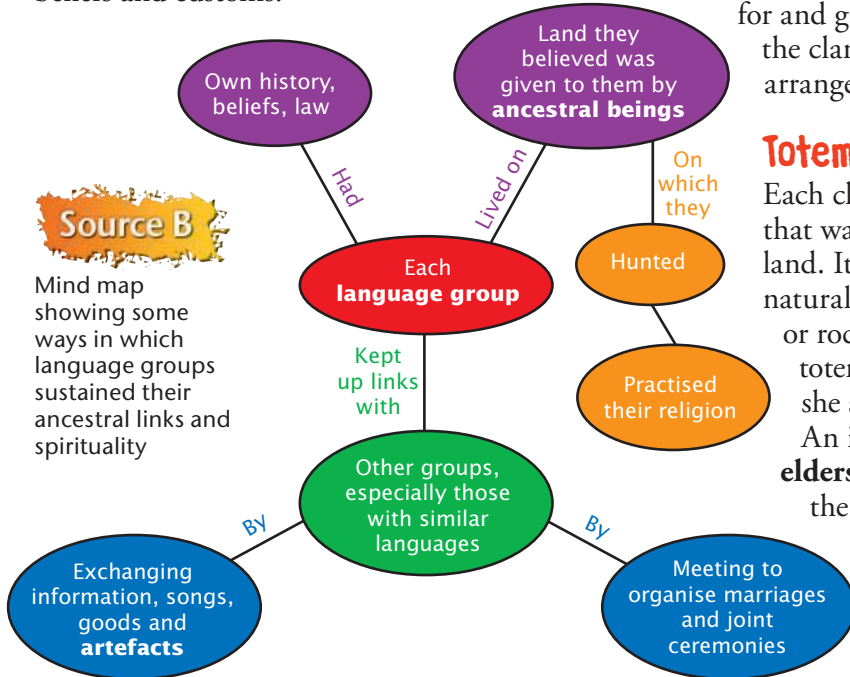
beliefs and customs.

Source B

Mind map showing some ways in which language groups sustained their ancestral links and spirituality

Own history, beliefs, law

Had

Land they believed was given to them by **ancestral beings**

Lived on

On which they

Hunted

Practised their religion

Each **language group**

Kept up links with

Other groups, especially those with similar languages

By

By

Exchanging information, songs, goods and **artefacts**

Meeting to organise marriages and joint ceremonies

for and g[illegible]
the clan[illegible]
arrange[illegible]

Totem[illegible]

Each cl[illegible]
that wa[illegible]
land. It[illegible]
natural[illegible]
or roc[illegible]
toter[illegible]
she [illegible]
An i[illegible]
**elders**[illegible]
the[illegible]